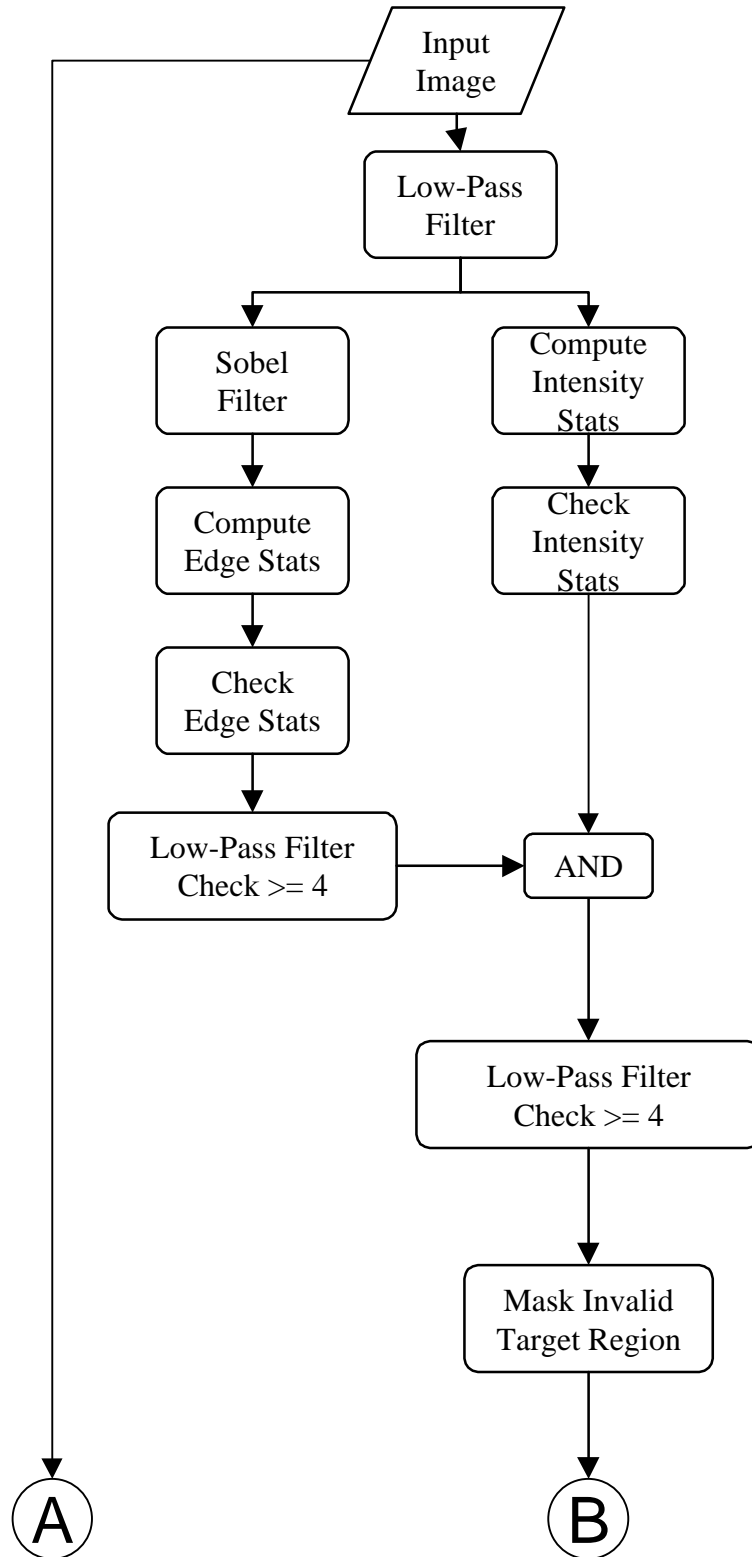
Input Image

Low-Pass Filter

Sobel Filter

Compute Intensity Stats

Compute Edge Stats

Check Intensity Stats

Check Edge Stats

Low-Pass Filter Check >= 4

AND

Low-Pass Filter Check >= 4

Mask Invalid Target Region

A

B